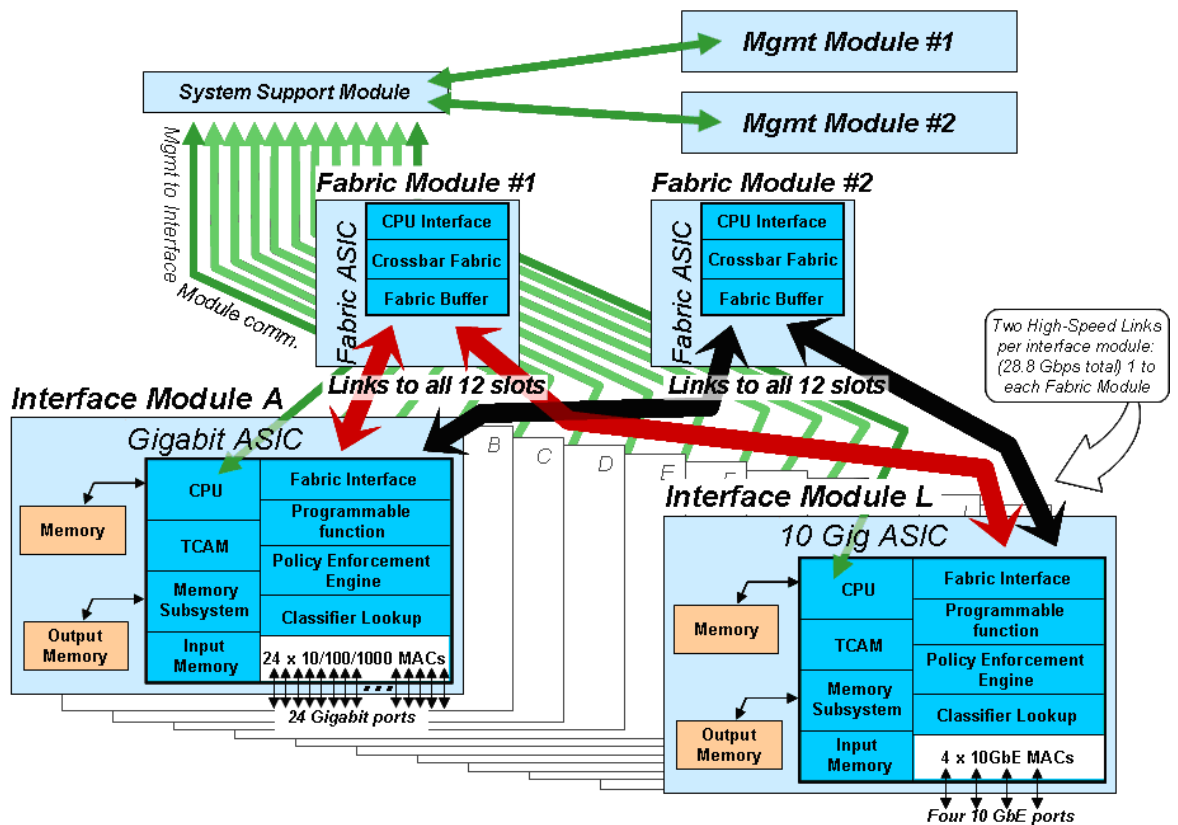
Mgmt Module #1

System Support Module

Mgmt Module #2

Mgmt to Interface Module comm.

Fabric Module #1

Fabric ASIC

CPU Interface

Crossbar Fabric

Fabric Buffer

Fabric Module #2

Fabric ASIC

CPU Interface

Crossbar Fabric

Fabric Buffer

Two High-Speed Links per interface module: (28.8 Gbps total) 1 to each Fabric Module

Links to all 12 slots

Links to all 12 slots

Interface Module A

Gigabit ASIC

B

C

D

E

F

Memory

CPU

Fabric Interface

Programmable function

TCAM

Policy Enforcement Engine

Memory Subsystem

Output Memory

Classifier Lookup

Input Memory

24 x 10/100/1000 MACs

24 Gigabit ports

Interface Module L

10 Gig ASIC

CPU

Fabric Interface

Memory

Programmable function

TCAM

Policy Enforcement Engine

Memory Subsystem

Classifier Lookup

Output Memory

Input Memory

4 x 10GbE MACs

Four 10 GbE ports